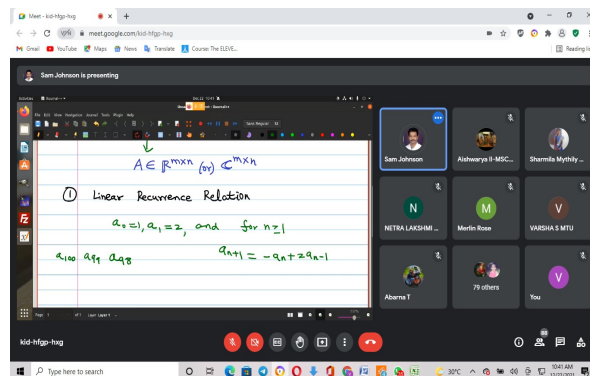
Meet - kid-hfgp-hxg

meet.google.com/kid-hfgp-hxg

Gmail YouTube Maps News Translate Course: THE ELEVE...

Reading list

Sam Johnson is presenting

$A \in \mathbb{R}^{m \times n}$ (or) $\mathbb{C}^{m \times n}$

① Linear Recurrence Relation

$a_0 = 1, a_1 = 2,$ and for $n \geq 1$

$a_{100}$ $a_{99}$ $a_{98}$

$a_{n+1} = -a_n + 2a_{n-1}$

Sam Johnson

Aishwarya II-MSC...

Sharmila Mythily ...

N

NETRA LAKSHMI ...

M

Merlin Rose

V

VARSHA S MTU

Abarna T

79 others

V

You

kid-hfgp-hxg

Type here to search

30°C

10:41 AM